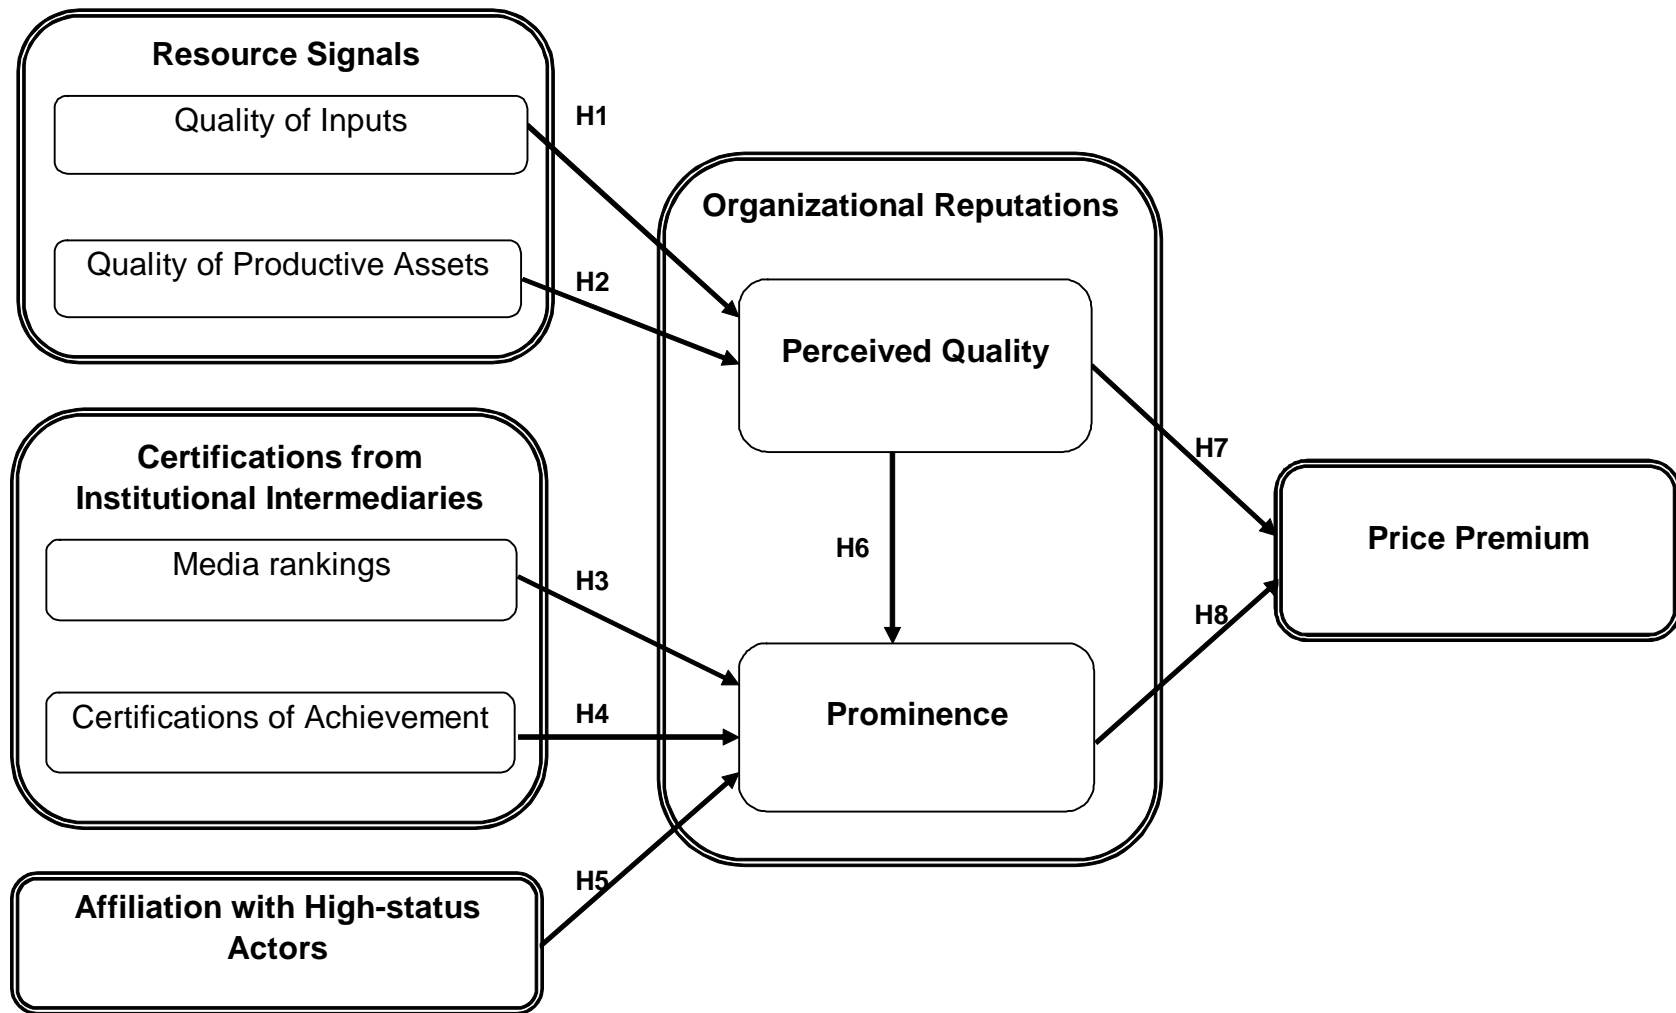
Resource Signals

Quality of Inputs

Quality of Productive Assets

H1

H2

Organizational Reputations

Perceived Quality

Certifications from Institutional Intermediaries

Media rankings

Certifications of Achievement

H3

H4

H6

Prominence

H7

H8

Price Premium

H5

Affiliation with High-status Actors